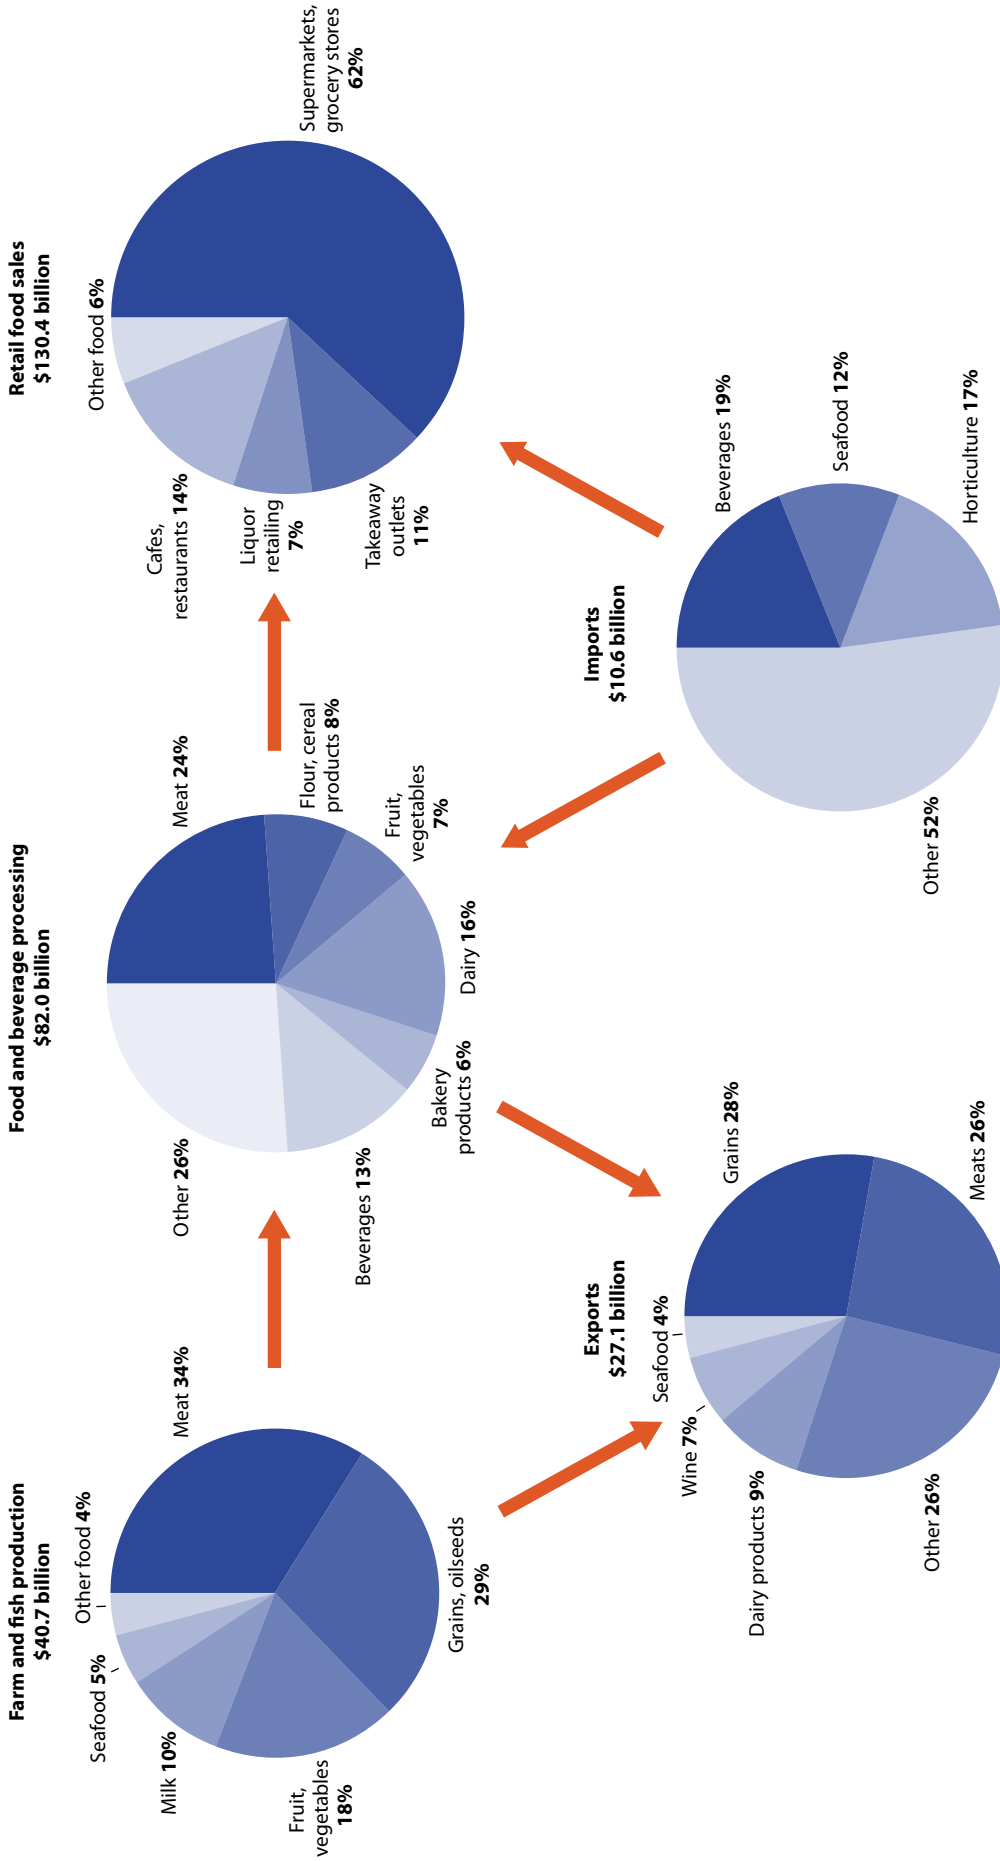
Farm and fish production
$40.7 billion

Other food 4%
Seafood 5%
Milk 10%
Fruit, vegetables 18%
Grains, oilseeds 29%
Meat 34%

Food and beverage processing
$82.0 billion

Meat 24%
Flour, cereal products 8%
Fruit, vegetables 7%
Dairy 16%
Bakery products 6%
Beverages 13%
Other 26%

Retail food sales
$130.4 billion

Other food 6%
Cafes, restaurants 14%
Liquor retailing 7%
Takeaway outlets 11%
Supermarkets, grocery stores 62%

Exports
$27.1 billion

Seafood 4%
Wine 7%
Dairy products 9%
Other 26%
Meats 26%
Grains 28%

Imports
$10.6 billion

Beverages 19%
Seafood 12%
Horticulture 17%
Other 52%